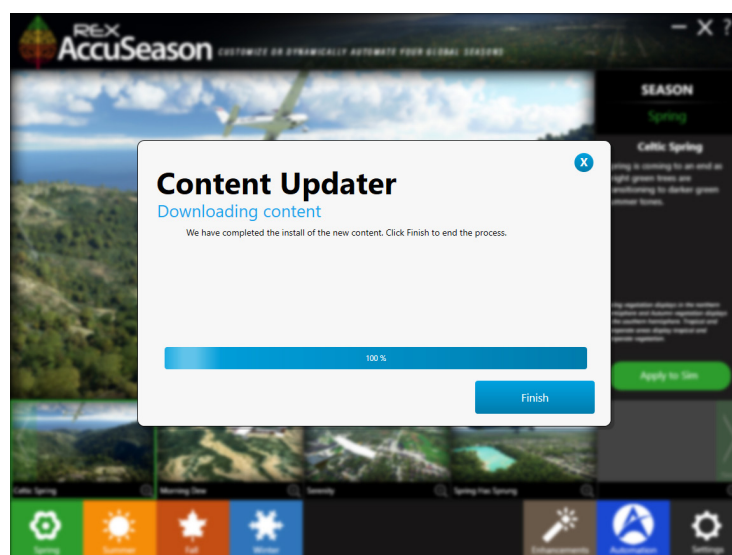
REX AccuSeason CUSTOMIZE OR DYNAMICALLY AUTOMATE YOUR GLOBAL SEASONS

— X ?

SEASON

Spring

Celtic Spring

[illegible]pring is coming to an end as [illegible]ight green trees are transitioning to darker green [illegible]ummer tones.

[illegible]

Apply to Sim

Content Updater

Downloading content

We have completed the install of the new content. Click Finish to end the process.

100 %

Finish

X

Celtic Spring

Morning Dew

Serenity

Spring Has Sprung

Spring

Summer

Fall

Winter

Enhancements

Automation

Settings